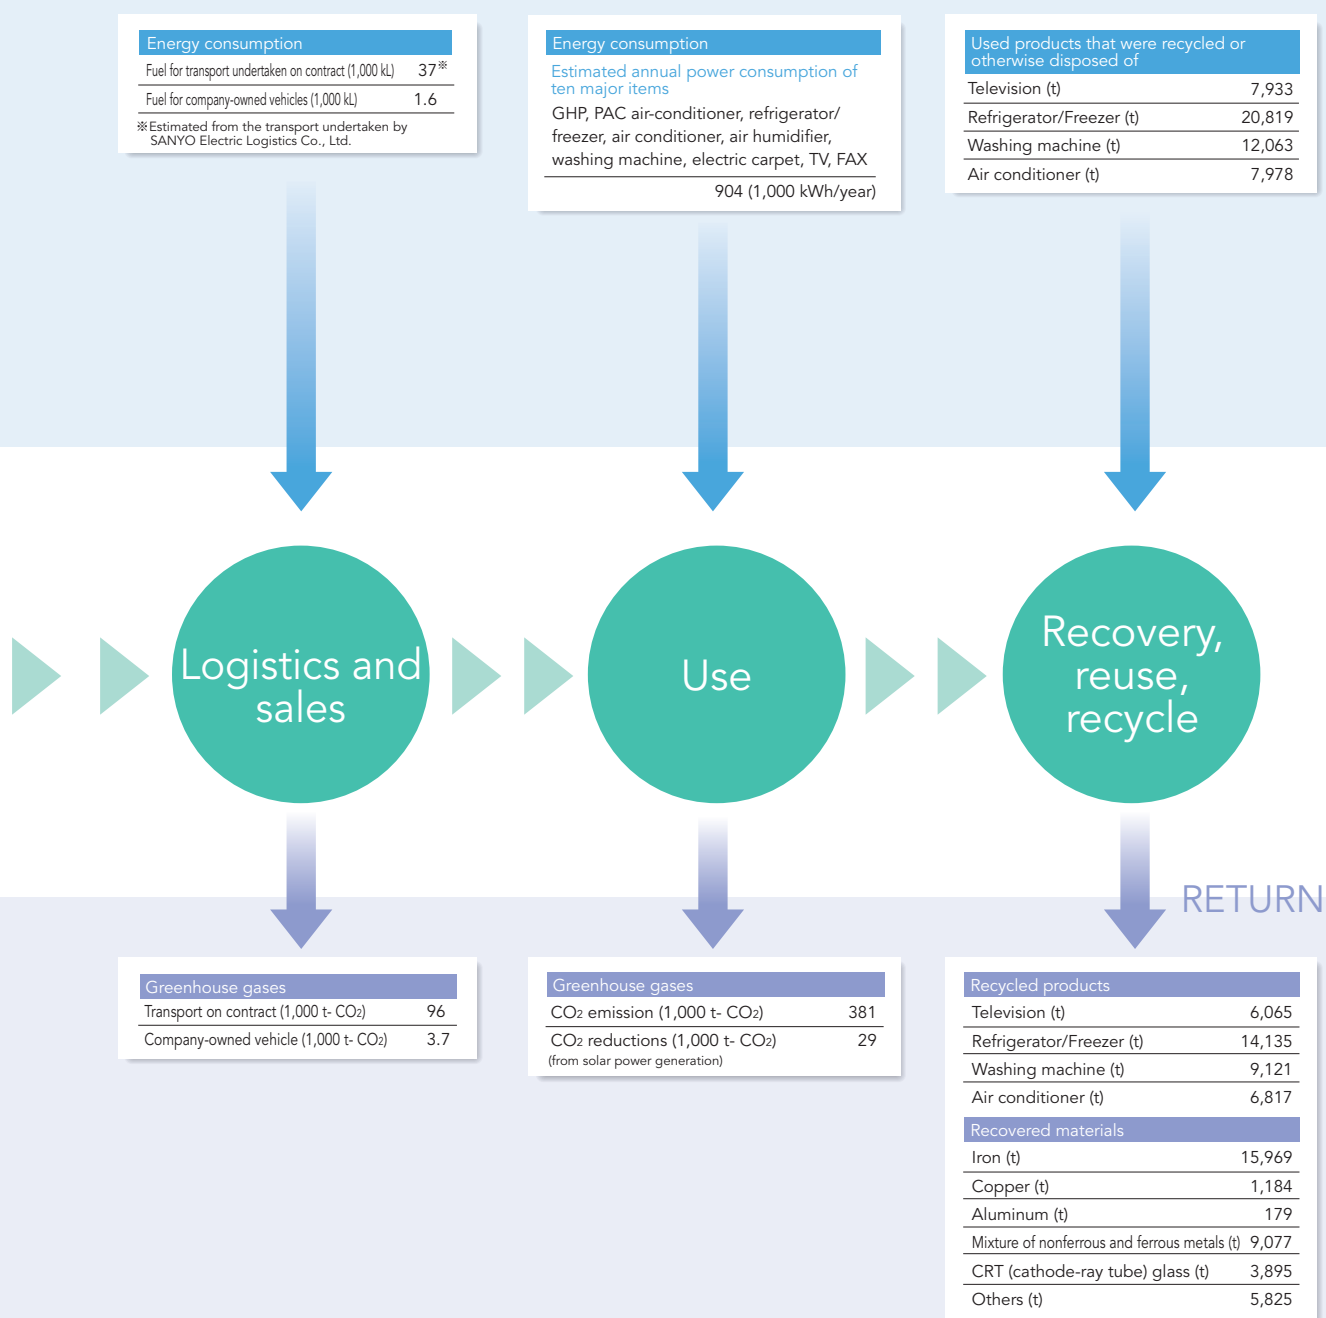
Energy consumption

| | |
|---|---|
| Fuel for transport undertaken on contract (1,000 kL) | 37※ |
| Fuel for company-owned vehicles (1,000 kL) | 1.6 |

※Estimated from the transport undertaken by SANYO Electric Logistics Co., Ltd.

Energy consumption

Estimated annual power consumption of ten major items

GHP, PAC air-conditioner, refrigerator/freezer, air conditioner, air humidifier, washing machine, electric carpet, TV, FAX

904 (1,000 kWh/year)

Used products that were recycled or otherwise disposed of

| | |
|---|---|
| Television (t) | 7,933 |
| Refrigerator/Freezer (t) | 20,819 |
| Washing machine (t) | 12,063 |
| Air conditioner (t) | 7,978 |

Logistics and sales

Use

Recovery, reuse, recycle

RETURN

Greenhouse gases

| | |
|---|---|
| Transport on contract (1,000 t- $CO_2$) | 96 |
| Company-owned vehicle (1,000 t- $CO_2$) | 3.7 |

Greenhouse gases

| | |
|---|---|
| $CO_2$ emission (1,000 t- $CO_2$) | 381 |
| $CO_2$ reductions (1,000 t- $CO_2$) (from solar power generation) | 29 |

Recycled products

| | |
|---|---|
| Television (t) | 6,065 |
| Refrigerator/Freezer (t) | 14,135 |
| Washing machine (t) | 9,121 |
| Air conditioner (t) | 6,817 |

Recovered materials

| | |
|---|---|
| Iron (t) | 15,969 |
| Copper (t) | 1,184 |
| Aluminum (t) | 179 |
| Mixture of nonferrous and ferrous metals (t) | 9,077 |
| CRT (cathode-ray tube) glass (t) | 3,895 |
| Others (t) | 5,825 |